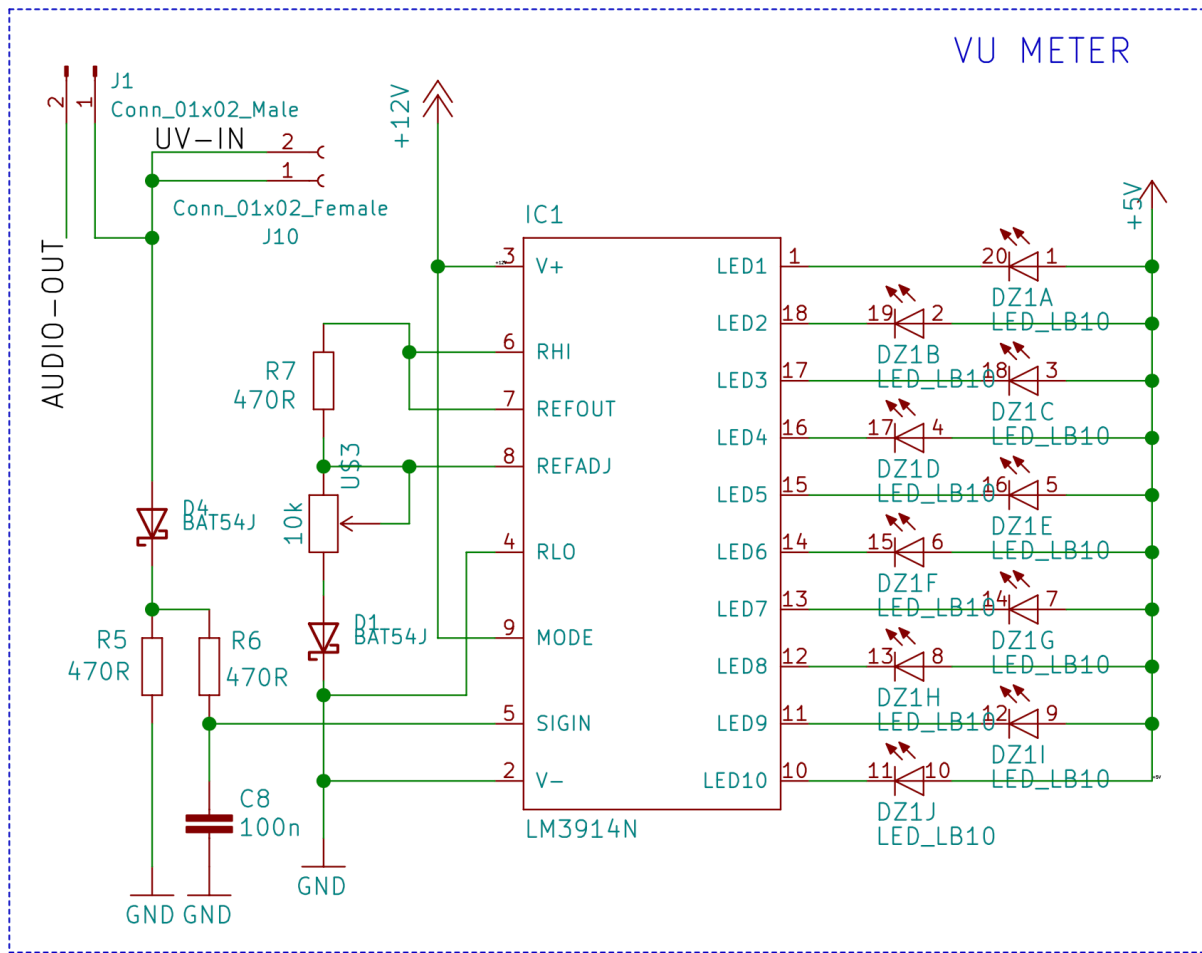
VU METER

J1
Conn_01x02_Male
2 1
AUDIO-OUT
UV-IN
2
1
Conn_01x02_Female
J10

+12V
+5V

IC1
LM3914N
3 V+
6 RHI
7 REFOUT
8 REFADJ
4 RLO
9 MODE
5 SIGIN
2 V-
LED1 1
LED2 18
LED3 17
LED4 16
LED5 15
LED6 14
LED7 13
LED8 12
LED9 11
LED10 10

R7
470R
US3
10k
D4
BAT54J
D1
BAT54J
R5
470R
R6
470R
C8
100n
GND GND
GND

20 1
DZ1A
LED_LB10
19 2
DZ1B
LED_LB10
18 3
DZ1C
LED_LB10
17 4
DZ1D
LED_LB10
16 5
DZ1E
LED_LB10
15 6
DZ1F
LED_LB10
14 7
DZ1G
LED_LB10
13 8
DZ1H
LED_LB10
12 9
DZ1I
LED_LB10
11 10
DZ1J
LED_LB10